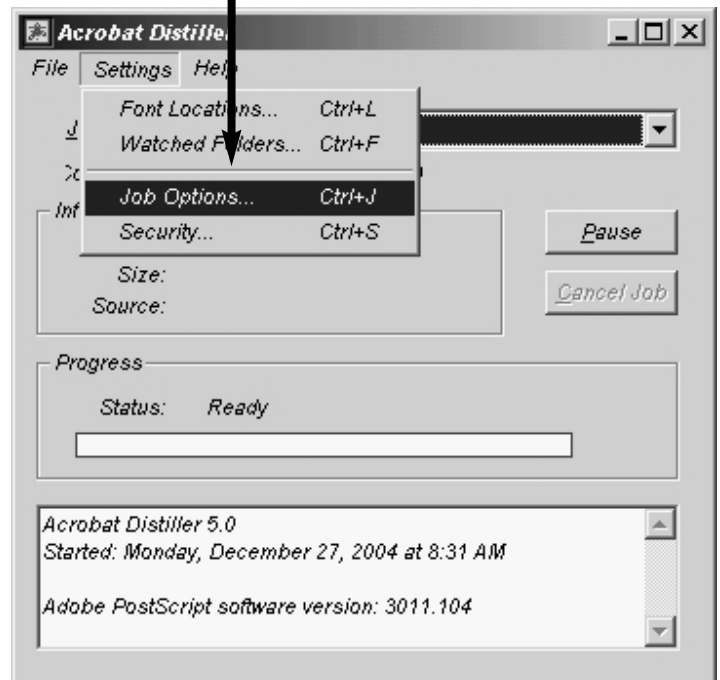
Acrobat Distiller

File Settings Help

Font Locations... Ctrl+L
Watched Folders... Ctrl+F
Job Options... Ctrl+J
Security... Ctrl+S

J

Co

Inf

Size:
Source:

Pause
Cancel Job

Progress

Status: Ready

Acrobat Distiller 5.0
Started: Monday, December 27, 2004 at 8:31 AM

Adobe PostScript software version: 3011.104